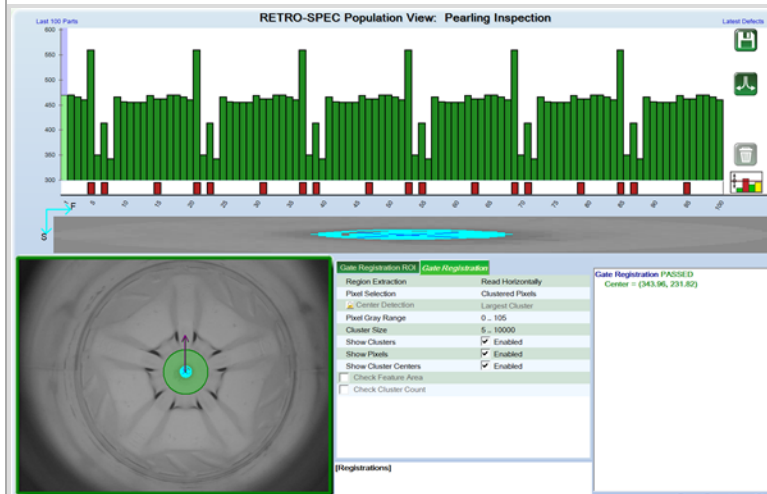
Last 100 Parts

RETRO-SPEC Population View: Pearling Inspection

Latest Defects

600
550
500
450
400
350
300

F 5 10 15 20 25 30 35 40 45 50 55 60 65 70 75 80 85 90 95 100

S

Gate Registration ROI | Gate Registration

| | |
|---|---|
| Region Extraction | Read Horizontally |
| Pixel Selection | Clustered Pixels |
| Center Detection | Largest Cluster |
| Pixel Gray Range | 0 .. 105 |
| Cluster Size | 5 .. 10000 |
| Show Clusters | ☑ Enabled |
| Show Pixels | ☑ Enabled |
| Show Cluster Centers | ☑ Enabled |
| Check Feature Area | |
| Check Cluster Count | |

[Registrations]

Gate Registration PASSED
Center = (343.96, 231.82)